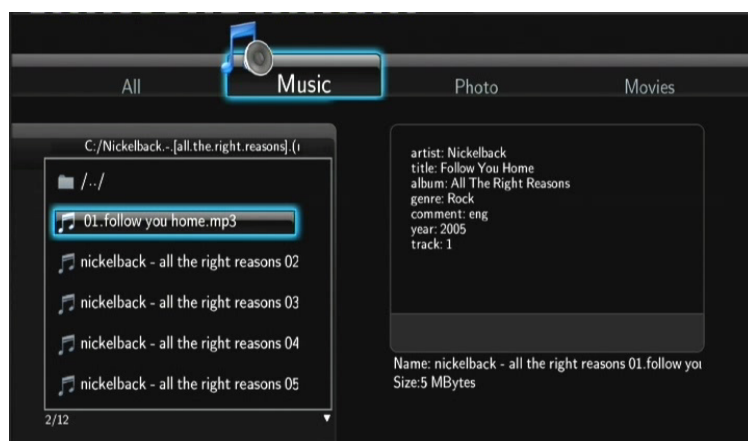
All

Music

Photo

Movies

C:/Nickelback.-.[all.the.right.reasons].(

/../

01.follow you home.mp3

nickelback - all the right reasons 02

nickelback - all the right reasons 03

nickelback - all the right reasons 04

nickelback - all the right reasons 05

2/12

artist: Nickelback
title: Follow You Home
album: All The Right Reasons
genre: Rock
comment: eng
year: 2005
track: 1

Name: nickelback - all the right reasons 01.follow you
Size:5 MBytes